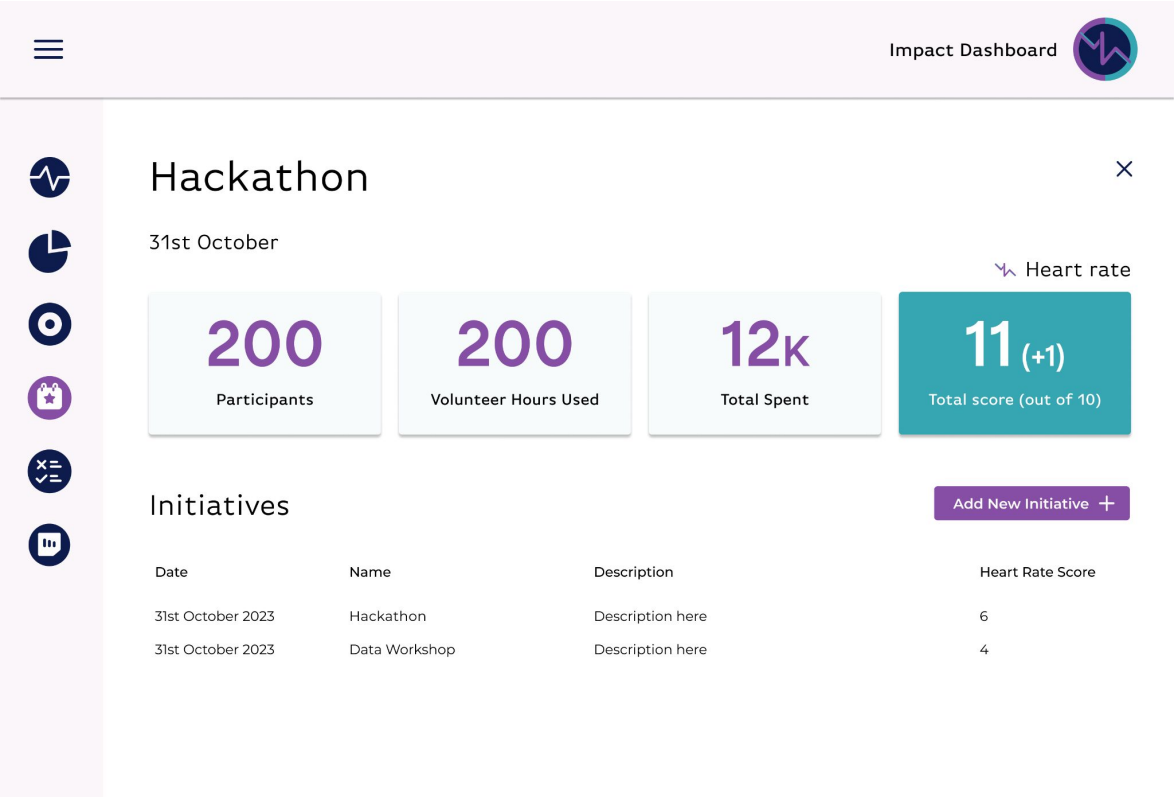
Impact Dashboard

Hackathon

31st October

Heart rate

200
Participants

200
Volunteer Hours Used

12K
Total Spent

11 (+1)
Total score (out of 10)

Initiatives

Add New Initiative +

| Date | Name | Description | Heart Rate Score |
|---|---|---|---|
| 31st October 2023 | Hackathon | Description here | 6 |
| 31st October 2023 | Data Workshop | Description here | 4 |